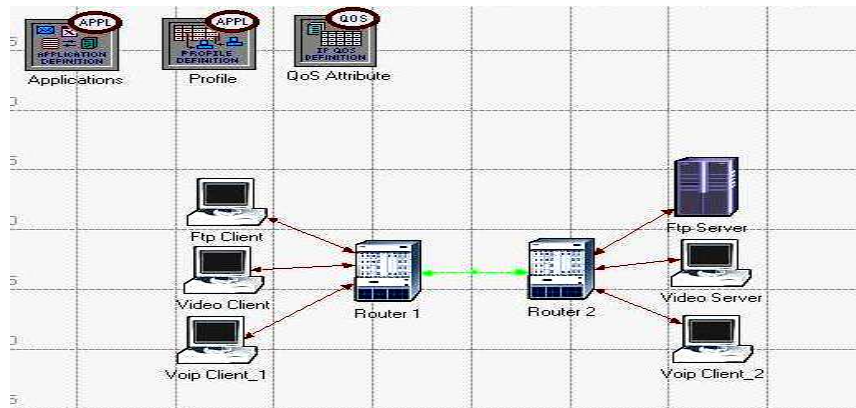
APPL
APPLICATION DEFINITION
Applications

APPL
PROFILE DEFINITION
Profile

QOS
IP QOS DEFINITION
QoS Attribute

Ftp Client
Video Client
Voip Client_1
Router 1
Router 2
Ftp Server
Video Server
Voip Client_2